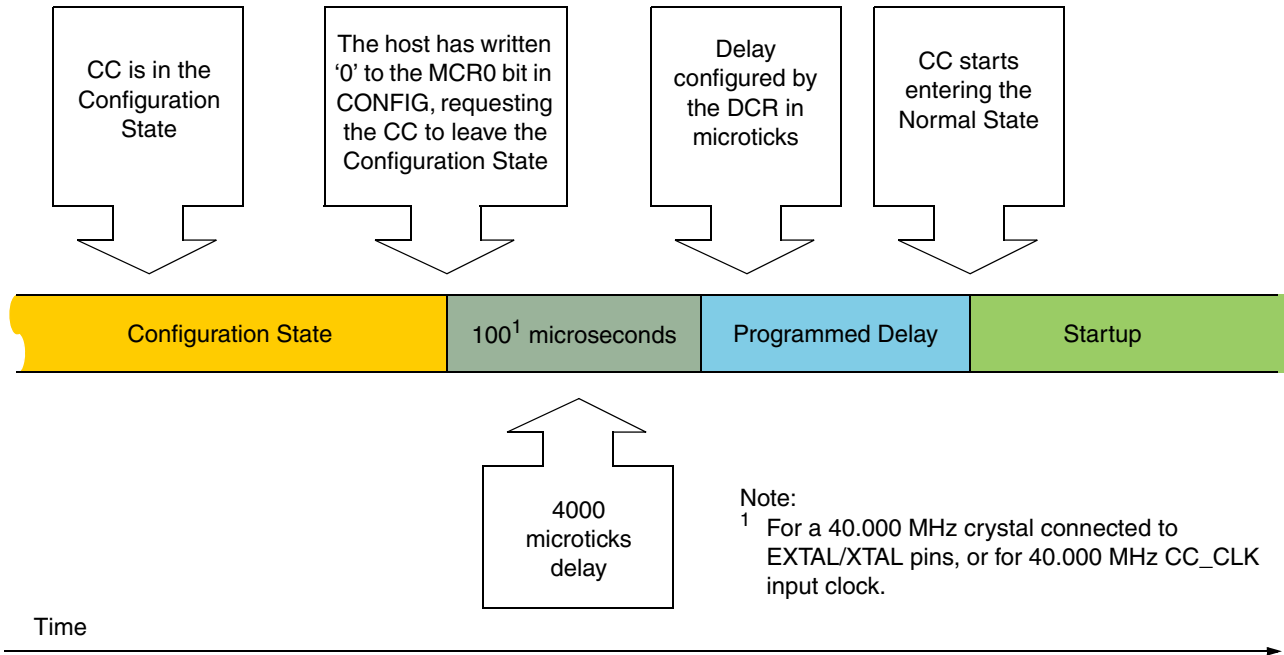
CC is in the Configuration State

The host has written '0' to the MCR0 bit in CONFIG, requesting the CC to leave the Configuration State

Delay configured by the DCR in microticks

CC starts entering the Normal State

Configuration State

$100^1$ microseconds

Programmed Delay

Startup

4000 microticks delay

Note:
$^1$ For a 40.000 MHz crystal connected to EXTAL/XTAL pins, or for 40.000 MHz CC_CLK input clock.

Time